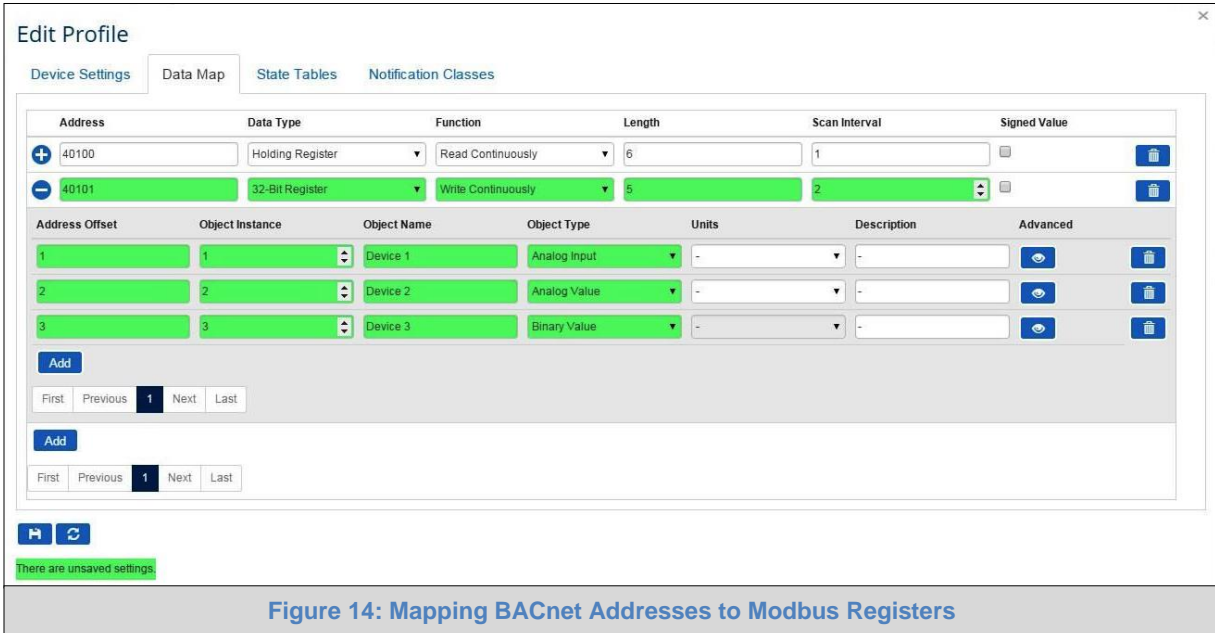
Edit Profile

×

Device Settings | Data Map | State Tables | Notification Classes

| Address | Data Type | Function | Length | Scan Interval | Signed Value |
|---|---|---|---|---|---|
| 40100 | Holding Register | Read Continuously | 6 | 1 | |
| 40101 | 32-Bit Register | Write Continuously | 5 | 2 | |

| Address Offset | Object Instance | Object Name | Object Type | Units | Description | Advanced |
|---|---|---|---|---|---|---|
| 1 | 1 | Device 1 | Analog Input | - | - | |
| 2 | 2 | Device 2 | Analog Value | - | - | |
| 3 | 3 | Device 3 | Binary Value | - | - | |

Add

First Previous 1 Next Last

Add

First Previous 1 Next Last

There are unsaved settings.

Figure 14: Mapping BACnet Addresses to Modbus Registers